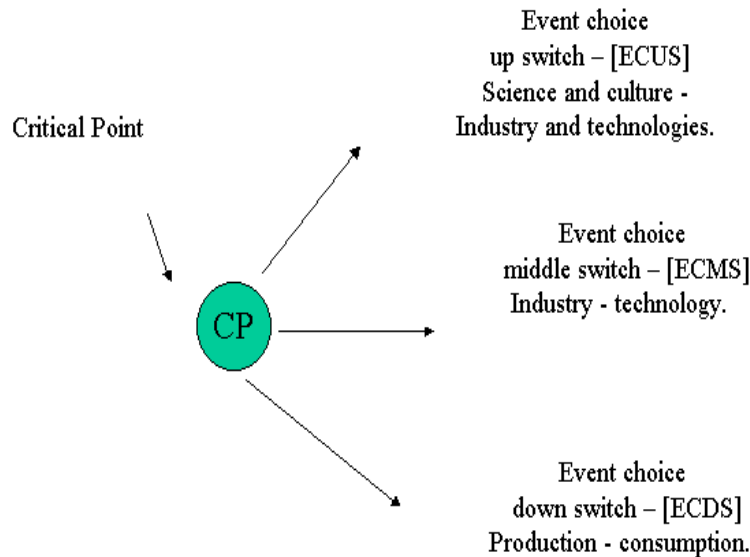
Critical Point

CP

Event choice
up switch – [ECUS]
Science and culture -
Industry and technologies.

Event choice
middle switch – [ECMS]
Industry - technology.

Event choice
down switch – [ECDS]
Production - consumption.